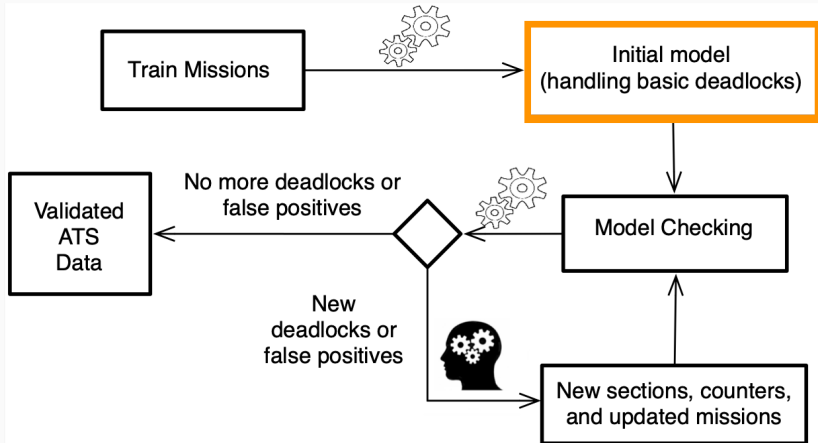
Train Missions

Initial model (handling basic deadlocks)

Model Checking

No more deadlocks or false positives

Validated ATS Data

New deadlocks or false positives

New sections, counters, and updated missions